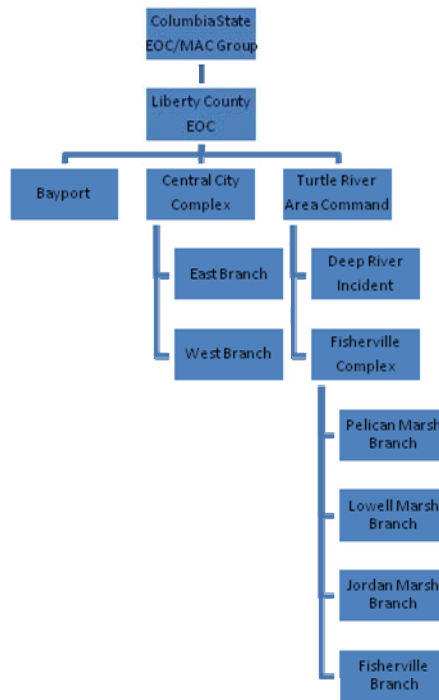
Columbia State EOC/MAC Group

Liberty County EOC

Bayport

Central City Complex

East Branch

West Branch

Turtle River Area Command

Deep River Incident

Fisherville Complex

Pelican Marsh Branch

Lowell Marsh Branch

Jordan Marsh Branch

Fisherville Branch